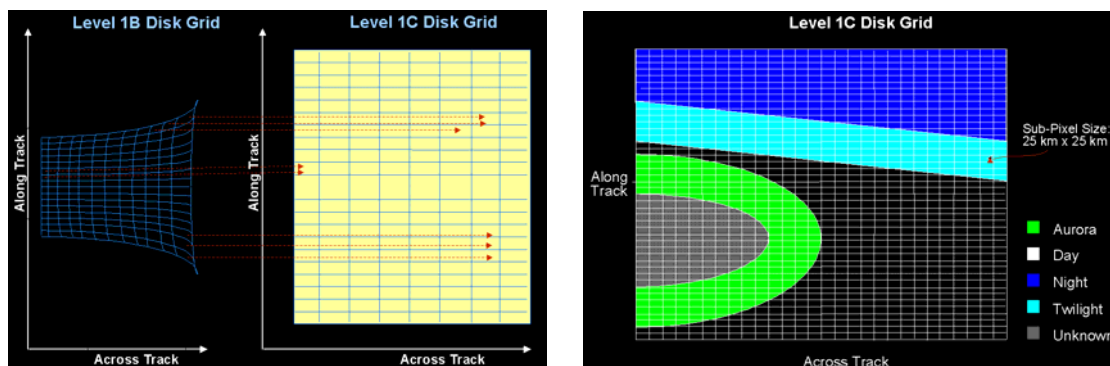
Level 1B Disk Grid

Along Track

Across Track

Level 1C Disk Grid

Along Track

Across Track

Level 1C Disk Grid

Sub-Pixel Size:
25 km x 25 km

Along Track

Aurora
Day
Night
Twilight
Unknown

Across Track